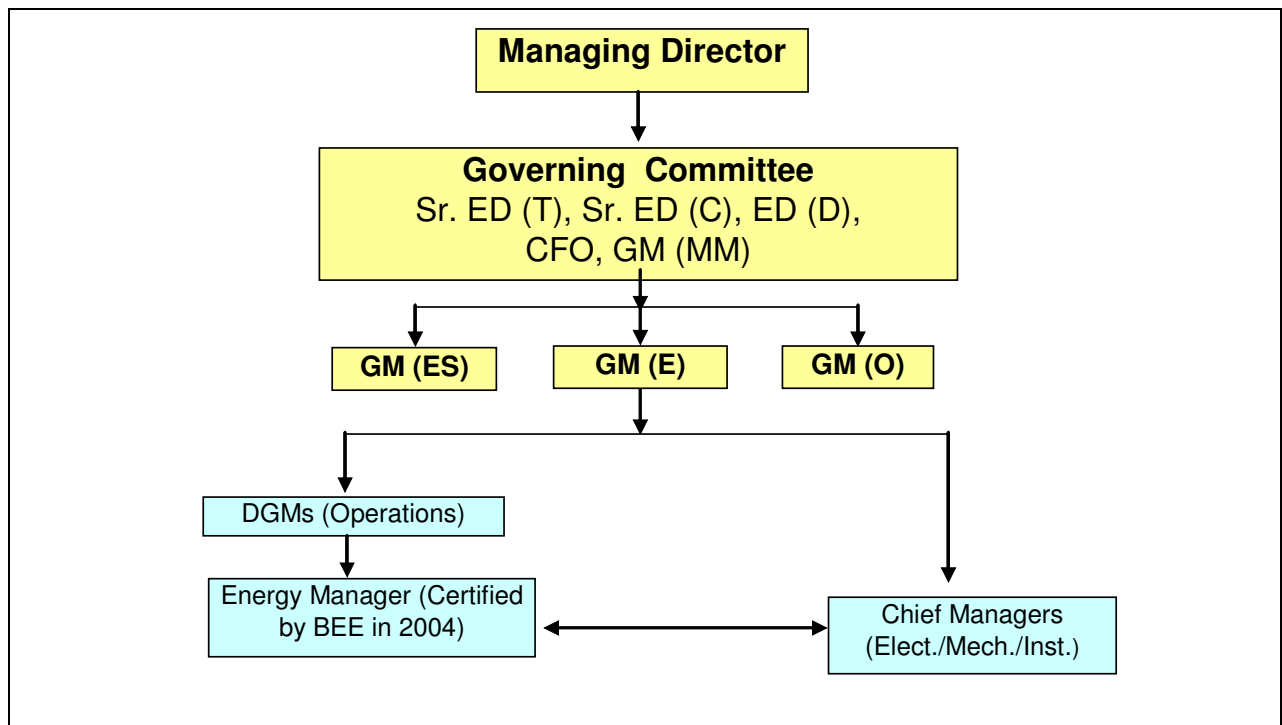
Managing Director

Governing Committee
Sr. ED (T), Sr. ED (C), ED (D), CFO, GM (MM)

GM (ES)

GM (E)

GM (O)

DGMs (Operations)

Energy Manager (Certified by BEE in 2004)

Chief Managers (Elect./Mech./Inst.)